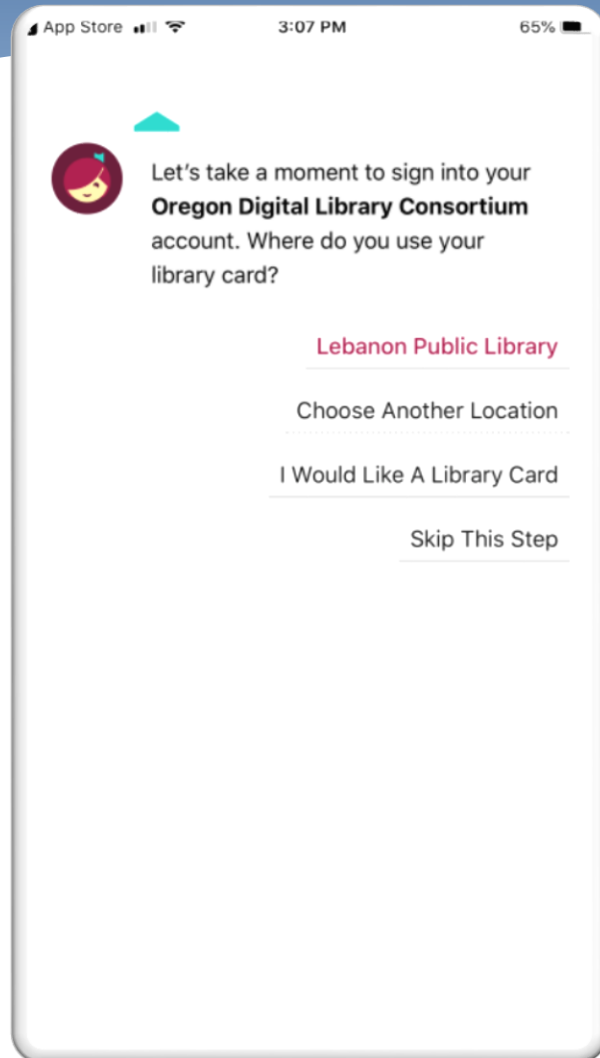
◂ App Store 3:07 PM 65%

Let's take a moment to sign into your **Oregon Digital Library Consortium** account. Where do you use your library card?

Lebanon Public Library

Choose Another Location

I Would Like A Library Card

Skip This Step